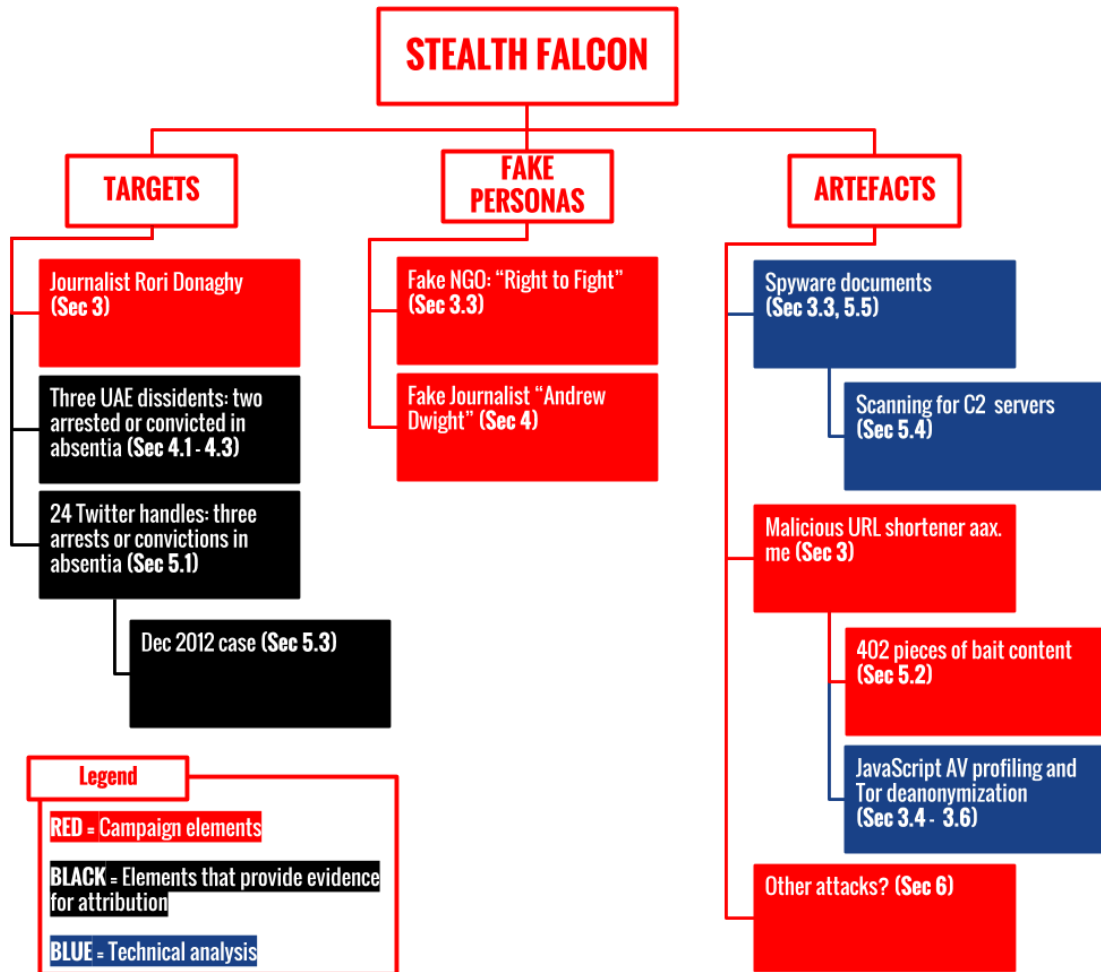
STEALTH FALCON

TARGETS

Journalist Rori Donaghy (Sec 3)

Three UAE dissidents: two arrested or convicted in absentia (Sec 4.1 - 4.3)

24 Twitter handles: three arrests or convictions in absentia (Sec 5.1)

Dec 2012 case (Sec 5.3)

FAKE PERSONAS

Fake NGO: "Right to Fight" (Sec 3.3)

Fake Journalist "Andrew Dwight" (Sec 4)

ARTEFACTS

Spyware documents (Sec 3.3, 5.5)

Scanning for C2 servers (Sec 5.4)

Malicious URL shortener aax. me (Sec 3)

402 pieces of bait content (Sec 5.2)

JavaScript AV profiling and Tor deanonymization (Sec 3.4 - 3.6)

Other attacks? (Sec 6)

Legend

RED = Campaign elements

BLACK = Elements that provide evidence for attribution

BLUE = Technical analysis